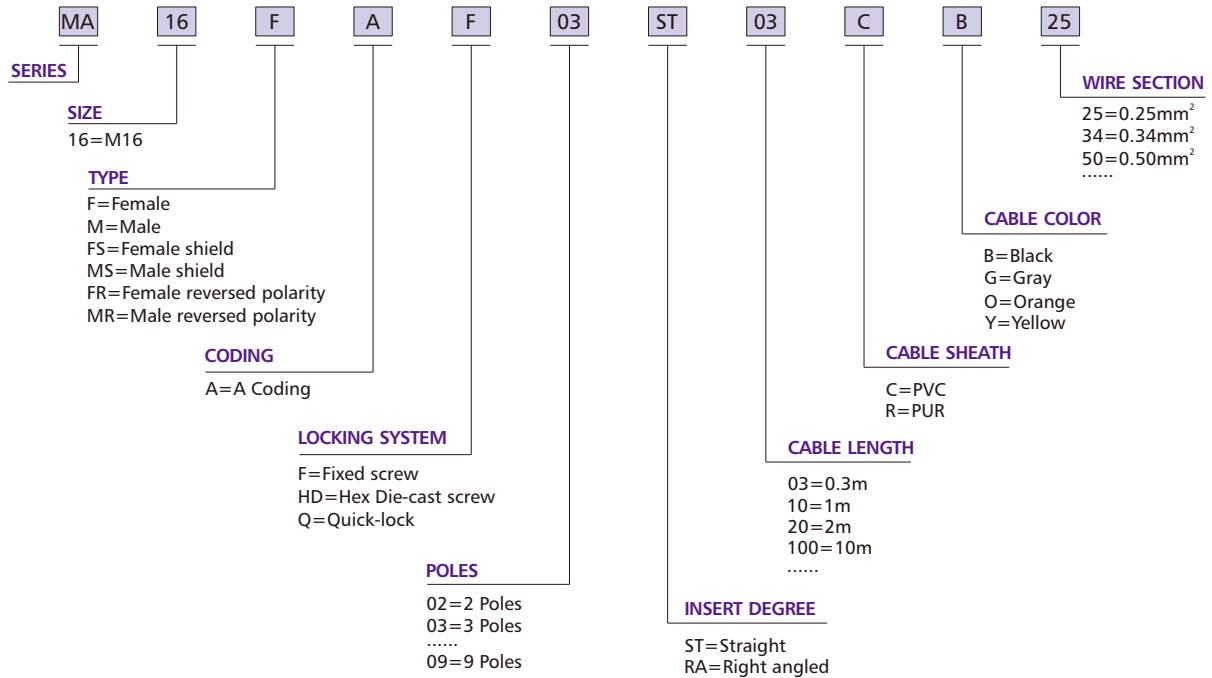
MA 16 F A F 03 ST 03 C B 25

SERIES

SIZE
16=M16

TYPE
F=Female
M=Male
FS=Female shield
MS=Male shield
FR=Female reversed polarity
MR=Male reversed polarity

CODING
A=A Coding

LOCKING SYSTEM
F=Fixed screw
HD=Hex Die-cast screw
Q=Quick-lock

POLES
02=2 Poles
03=3 Poles
......
09=9 Poles

INSERT DEGREE
ST=Straight
RA=Right angled

CABLE LENGTH
03=0.3m
10=1m
20=2m
100=10m
......

CABLE SHEATH
C=PVC
R=PUR

CABLE COLOR
B=Black
G=Gray
O=Orange
Y=Yellow

WIRE SECTION
25=0.25mm$^2$
34=0.34mm$^2$
50=0.50mm$^2$
......